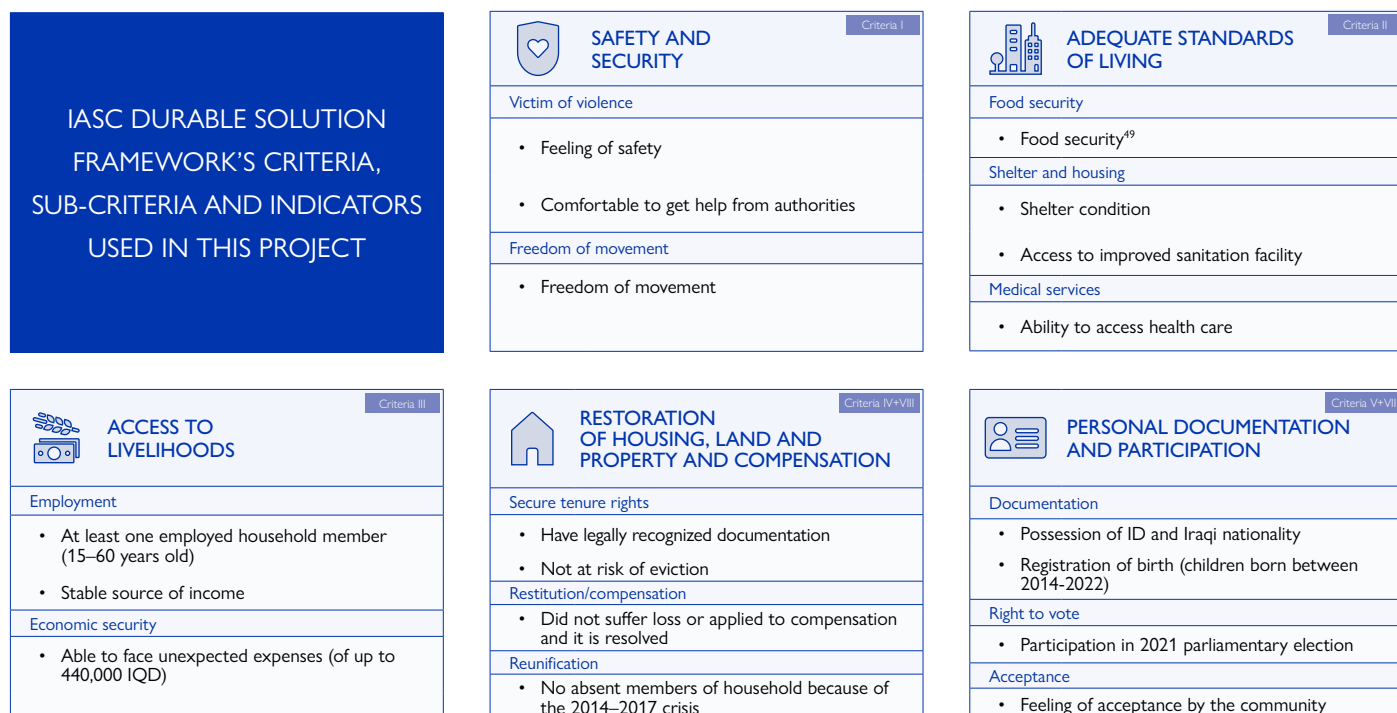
IASC DURABLE SOLUTION FRAMEWORK'S CRITERIA, SUB-CRITERIA AND INDICATORS USED IN THIS PROJECT

Criteria I

SAFETY AND SECURITY

Victim of violence

• Feeling of safety

• Comfortable to get help from authorities

Freedom of movement

• Freedom of movement

Criteria II

ADEQUATE STANDARDS OF LIVING

Food security

• Food security$^{49}$

Shelter and housing

• Shelter condition

• Access to improved sanitation facility

Medical services

• Ability to access health care

Criteria III

ACCESS TO LIVELIHOODS

Employment

• At least one employed household member (15–60 years old)

• Stable source of income

Economic security

• Able to face unexpected expenses (of up to 440,000 IQD)

Criteria IV+VIII

RESTORATION OF HOUSING, LAND AND PROPERTY AND COMPENSATION

Secure tenure rights

• Have legally recognized documentation

• Not at risk of eviction

Restitution/compensation

• Did not suffer loss or applied to compensation and it is resolved

Reunification

• No absent members of household because of the 2014–2017 crisis

Criteria V+VII

PERSONAL DOCUMENTATION AND PARTICIPATION

Documentation

• Possession of ID and Iraqi nationality

• Registration of birth (children born between 2014-2022)

Right to vote

• Participation in 2021 parliamentary election

Acceptance

• Feeling of acceptance by the community